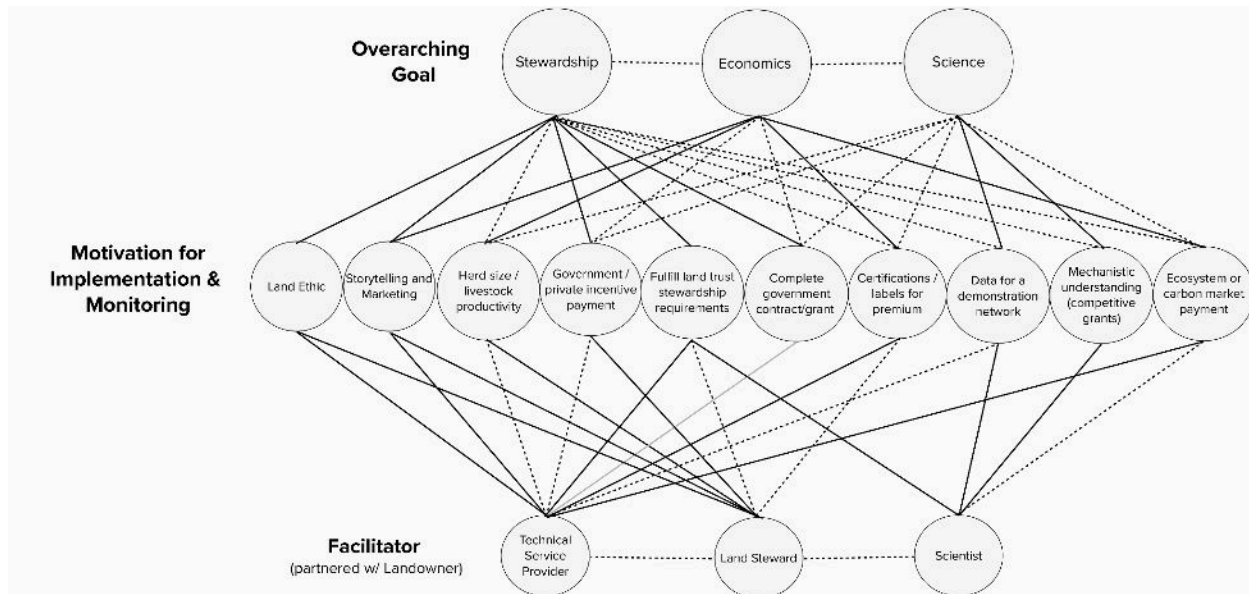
Overarching Goal

Stewardship

Economics

Science

Motivation for Implementation & Monitoring

Land Ethic

Storytelling and Marketing

Herd size / livestock productivity

Government / private incentive payment

Fulfill land trust stewardship requirements

Complete government contract/grant

Certifications / labels for premium

Data for a demonstration network

Mechanistic understanding (competitive grants)

Ecosystem or carbon market payment

Facilitator
(partnered w/ Landowner)

Technical Service Provider

Land Steward

Scientist